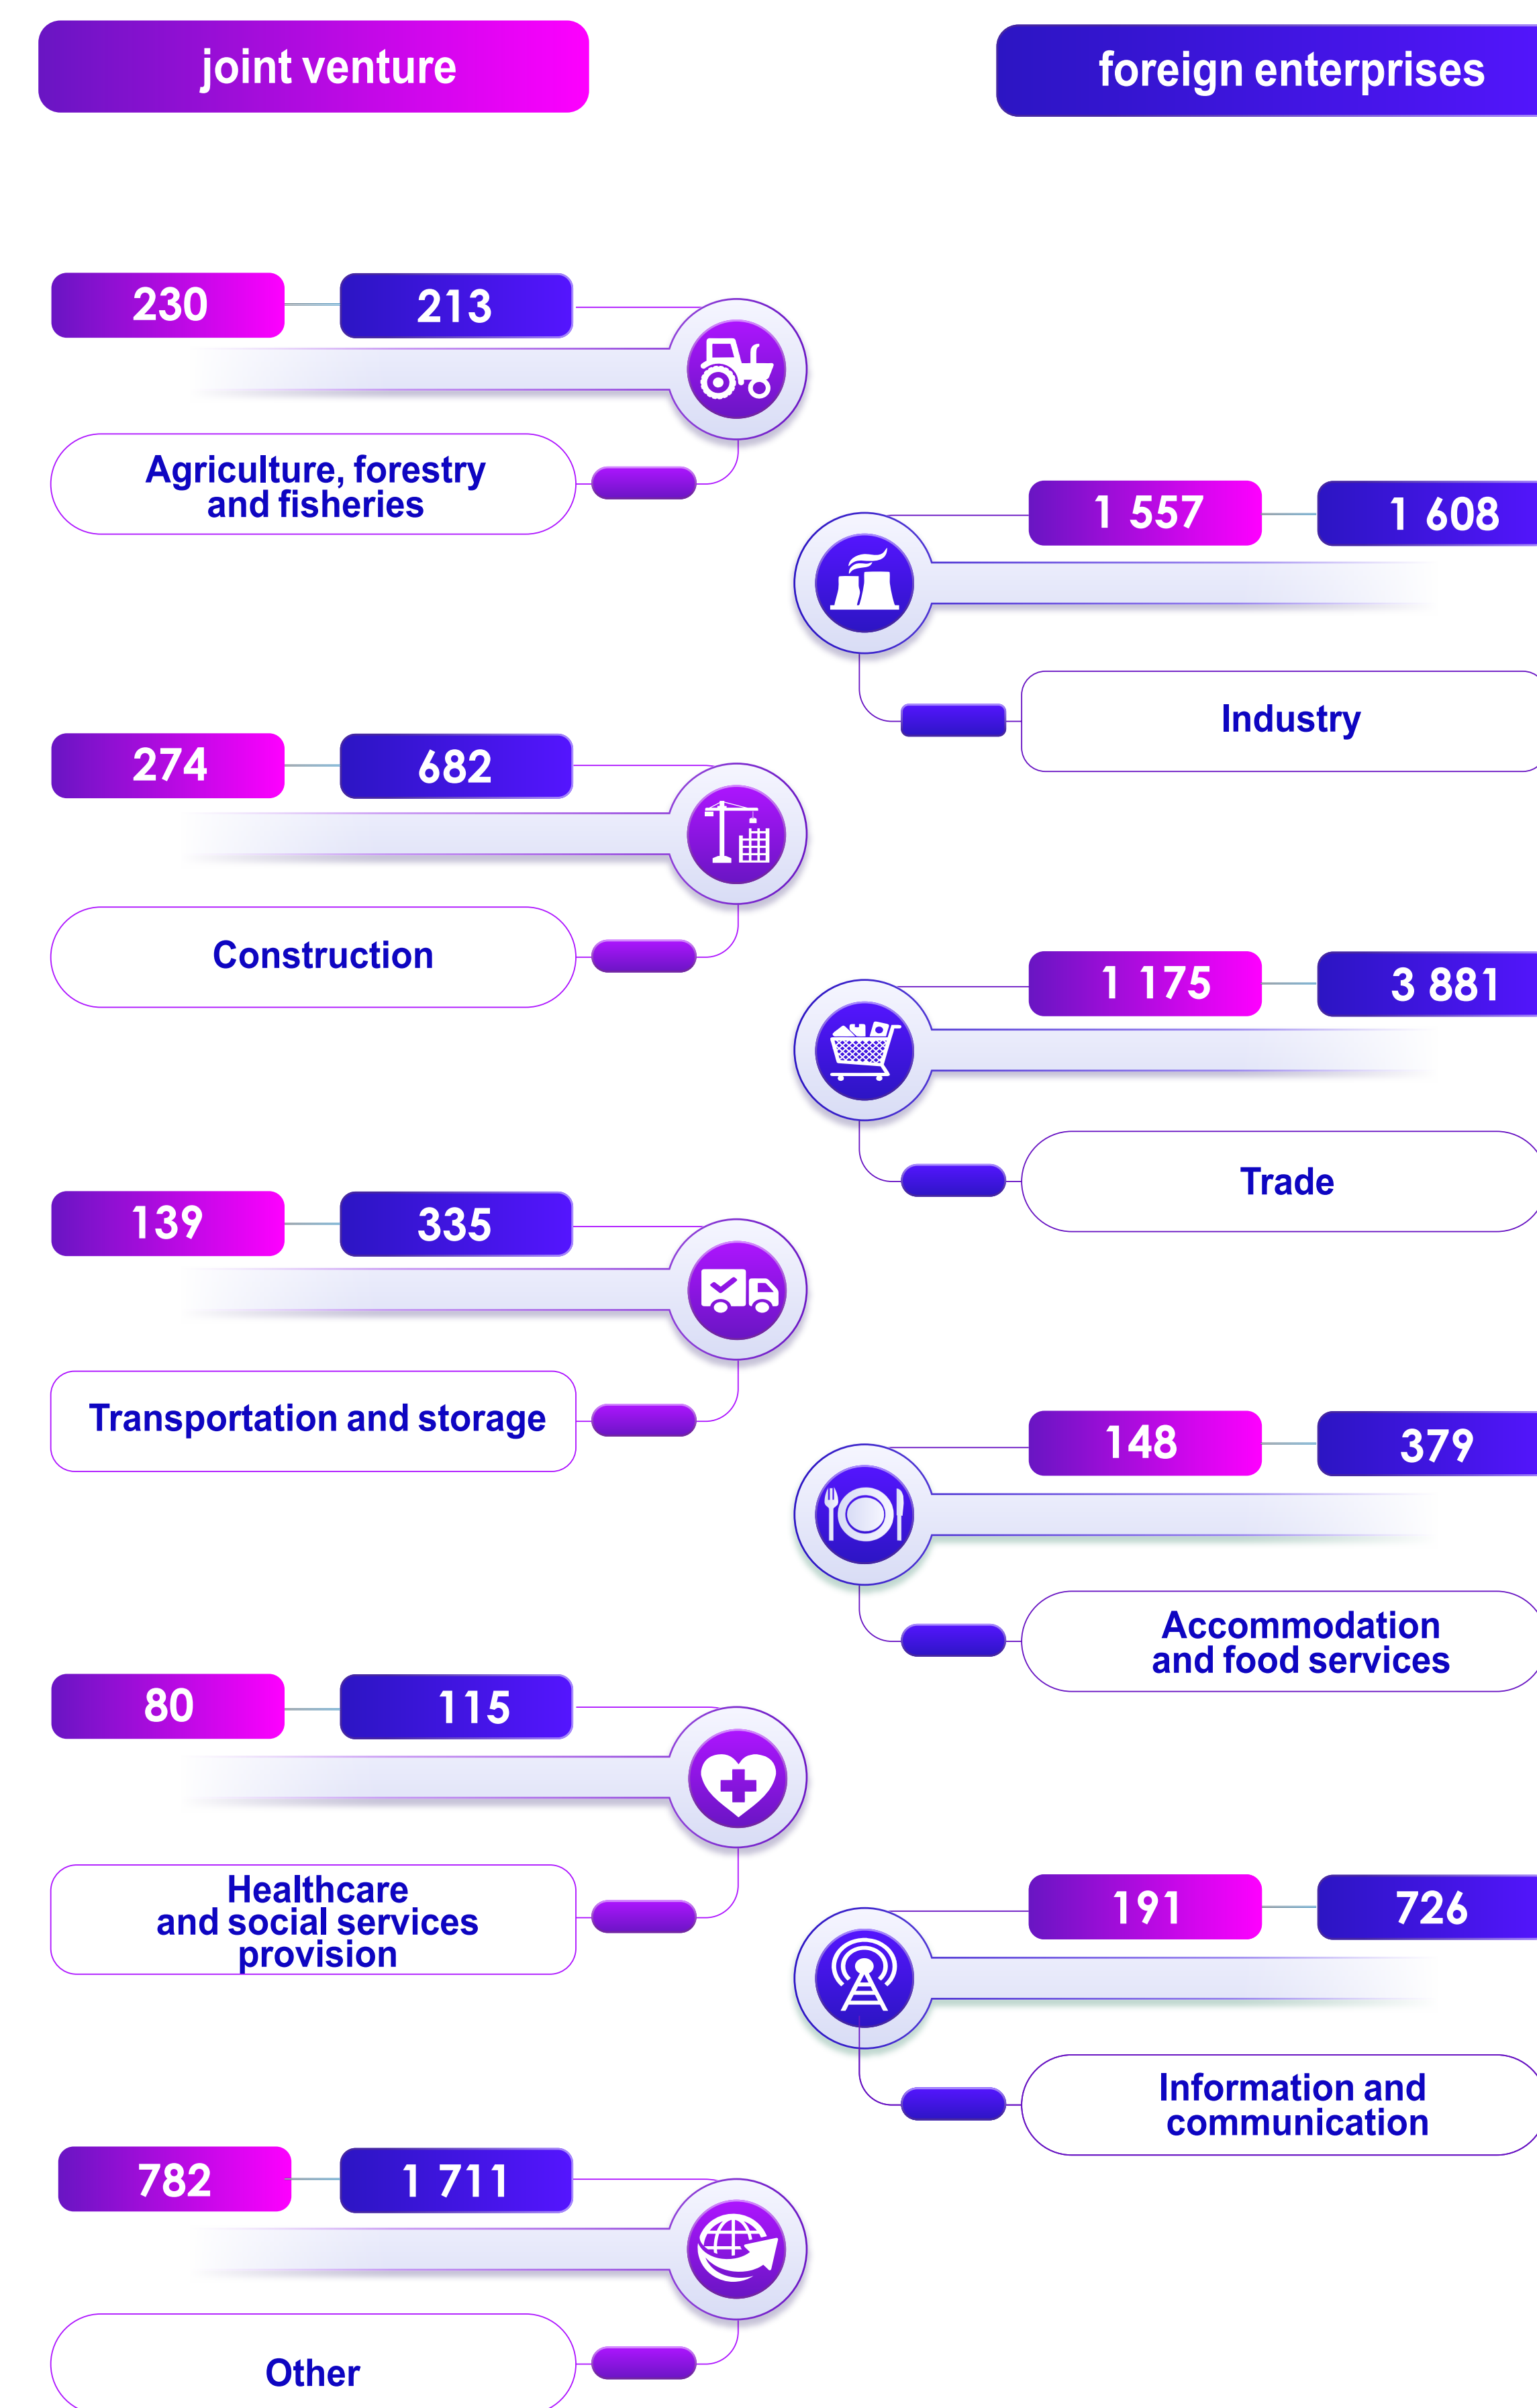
joint venture

foreign enterprises

230
213
Agriculture, forestry and fisheries

1 557
1 608
Industry

274
682
Construction

1 175
3 881
Trade

139
335
Transportation and storage

148
379
Accommodation and food services

80
115
Healthcare and social services provision

191
726
Information and communication

782
1 711
Other